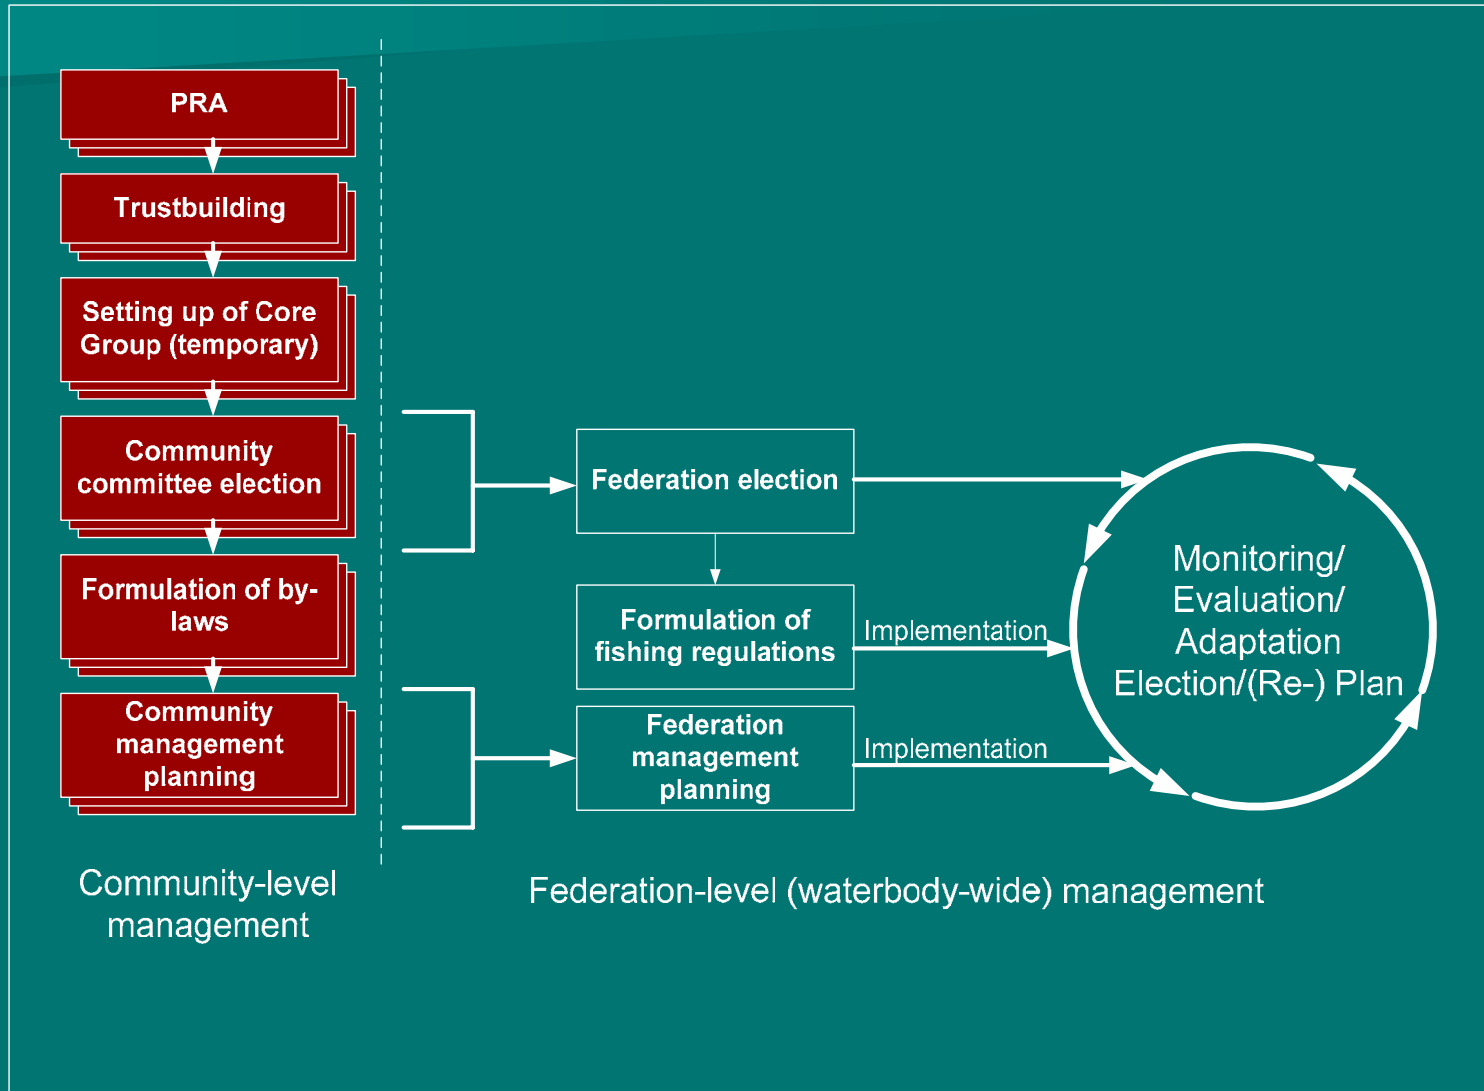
PRA

Trustbuilding

Setting up of Core Group (temporary)

Community committee election

Formulation of by-laws

Community management planning

Community-level management

Federation election

Formulation of fishing regulations

Federation management planning

Implementation

Implementation

Monitoring/ Evaluation/ Adaptation Election/(Re-) Plan

Federation-level (waterbody-wide) management